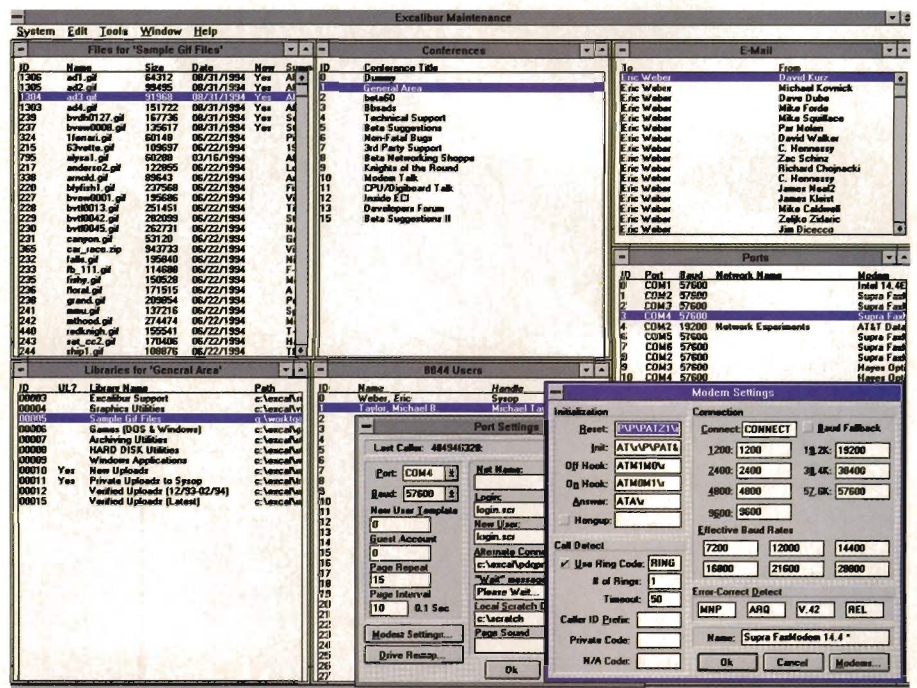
Excalibur Maintenance

System Edit Tools Window Help

Files for 'Sample Gif Files'

| ID | Name | Size | Date | New | Sum |
|---|---|---|---|---|---|
| 1306 | ad1.gif | 64312 | 08/31/1994 | Yes | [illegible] |
| 1305 | ad2.gif | 99495 | 08/31/1994 | Yes | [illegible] |
| 1304 | ad3.gif | 91968 | 08/31/1994 | Yes | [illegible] |
| 1303 | ad4.gif | 151722 | 08/31/1994 | Yes | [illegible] |
| 239 | bvdh0127.gif | 167736 | 08/31/1994 | Yes | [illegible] |
| 237 | bvew0008.gif | 135617 | 08/31/1994 | Yes | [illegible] |
| 324 | 1ferrari.gif | 60149 | 06/22/1994 | | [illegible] |
| 215 | 63vette.gif | 109697 | 06/22/1994 | | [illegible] |
| 795 | alysa1.gif | 60208 | 03/16/1994 | | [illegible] |
| 217 | anderso2.gif | 122055 | 06/22/1994 | | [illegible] |
| 338 | arnold.gif | 89643 | 06/22/1994 | | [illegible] |
| 220 | blyfish1.gif | 237568 | 06/22/1994 | | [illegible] |
| 227 | bvew0001.gif | 195686 | 06/22/1994 | | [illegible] |
| 228 | bvt00013.gif | 251451 | 06/22/1994 | | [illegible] |
| 229 | bvt00042.gif | 282099 | 06/22/1994 | | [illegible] |
| 230 | bvt0045.gif | 262731 | 06/22/1994 | | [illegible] |
| 231 | canyon.gif | 53120 | 06/22/1994 | | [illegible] |
| 365 | car_race.zip | 943733 | 06/22/1994 | | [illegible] |
| 232 | falls.gif | 195840 | 06/22/1994 | | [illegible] |
| 233 | fb_111.gif | 114688 | 06/22/1994 | | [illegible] |
| 235 | fishy.gif | 150528 | 06/22/1994 | | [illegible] |
| 236 | floral.gif | 171515 | 06/22/1994 | | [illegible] |
| 238 | grand.gif | 209854 | 06/22/1994 | | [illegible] |
| 241 | mmu.gif | 137216 | 06/22/1994 | | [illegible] |
| 242 | othood.gif | 274474 | 06/22/1994 | | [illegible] |
| 440 | redknigh.gif | 155541 | 06/22/1994 | | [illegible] |
| 243 | set_cc2.gif | 170406 | 06/22/1994 | | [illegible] |
| 244 | ship1.gif | 108876 | 06/22/1994 | | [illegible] |

Conferences

| ID | Conference Title |
|---|---|
| 0 | Dummy |
| 1 | General Area |
| 2 | beta60 |
| 3 | Bbsads |
| 4 | Technical Support |
| 5 | Beta Suggestions |
| 6 | Non-Fatal Bugs |
| 7 | 3rd Party Support |
| 8 | Beta Networking Shoppe |
| 9 | Knights of the Round |
| 10 | Modem Talk |
| 11 | CPU/Digiboard Talk |
| 12 | Inside ECI |
| 13 | Developers Forum |
| 15 | Beta Suggestions II |

E-Mail

| To | From |
|---|---|
| Eric Weber | David Kurz |
| Eric Weber | Michael Kovnick |
| Eric Weber | Dave Dube |
| Eric Weber | Mike Forde |
| Eric Weber | Mike Squillace |
| Eric Weber | Par Molen |
| Eric Weber | David Walker |
| Eric Weber | C. Hennessy |
| Eric Weber | Zac Schinz |
| Eric Weber | Richard Chojnacki |
| Eric Weber | C. Hennessy |
| Eric Weber | James Neal2 |
| Eric Weber | James Kleist |
| Eric Weber | Mike Caldwell |
| Eric Weber | Zeljko Zidaric |
| Eric Weber | Jim Dicecco |

Ports

| ID | Port | Baud | Network Name | Modem |
|---|---|---|---|---|
| 0 | COM1 | 57600 | | Intel 14.4E |
| 1 | COM2 | 57600 | | Supra Fax |
| 2 | COM3 | 57600 | | Supra Fax |
| 3 | COM4 | 57600 | | Supra Fax |
| 4 | COM2 | 19200 | Network Experiments | AT&T Data |
| 5 | COM5 | 57600 | | Supra Fax |
| 6 | COM6 | 57600 | | Supra Fax |
| 7 | COM6 | 57600 | | Supra Fax |
| 8 | COM2 | 57600 | | Hayes Opt |
| 9 | COM3 | 57600 | | Hayes Opt |
| 10 | COM4 | 57600 | | |

Libraries for 'General Area'

| ID | UL? | Library Name | Path |
|---|---|---|---|
| 00003 | | Excalibur Support | c:\excal\ |
| 00004 | | Graphics Utilities | c:\excal\ |
| 00005 | | Sample Gif Files | c:\work\g |
| 00006 | | Games (DOS & Windows) | c:\excal\ |
| 00007 | | Archiving Utilities | c:\excal\ |
| 00008 | | HARD DISK Utilities | c:\excal\ |
| 00009 | | Windows Applications | c:\excal\ |
| 00010 | Yes | New Uploads | c:\excal\ |
| 00011 | Yes | Private Uploads to Sysop | c:\excal\ |
| 00012 | | Verified Uploads (12/93-02/94) | c:\excal\ |
| 00015 | | Verified Uploads (Latest) | c:\excal\ |

8044 Users

| ID | Name | Handle |
|---|---|---|
| 0 | Weber, Eric | Sysop |
| 1 | Taylor, Michael B | Michael Tay |

Port Settings

Last Caller: 4849463205

Port: COM4
Baud: 57600
New User Template: 0
Guest Account: 0
Page Repeat: 15
Page Interval: 10 0.1 Sec
Modem Settings...
Drive Remap...
Net Name:
Logon: login.scr
New User: login.scr
Alternate Conn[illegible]: c:\excal\pdcgn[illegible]
"Wait" message: Please Wait...
Local Scratch D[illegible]: c:\scratch
Page Sound
Ok

Modem Settings

Initialization
Reset: ATV1PATZ1V
Init: AT\c\P\PAT&
Off Hook: ATM1M0\r
On Hook: ATM0H1\r
Answer: ATA\r
Hangup:

Call Detect
Use Ring Code: RING
# of Rings: 1
Timeout: 50
Caller ID Prefix:
Private Code:
N/A Code:

Connection
Connect: CONNECT
Baud Fallback
1200: 1200
19.2K: 19200
2400: 2400
38.4K: 38400
4800: 4800
57.6K: 57600
9600: 9600

Effective Baud Rates
7200 12000 14400
16800 21600 28800

Error-Correct Detect
MNP ARQ V.42 REL

Name: Supra FaxModem 14.4

Ok Cancel Modems...